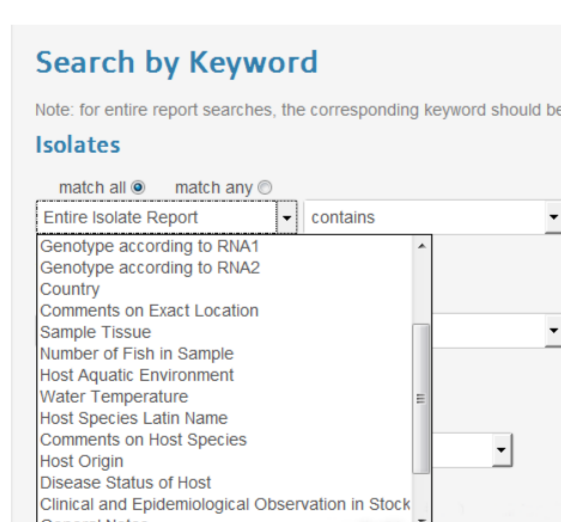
Search by Keyword

Note: for entire report searches, the corresponding keyword should be

Isolates

match all match any

Entire Isolate Report

contains

Genotype according to RNA1
Genotype according to RNA2
Country
Comments on Exact Location
Sample Tissue
Number of Fish in Sample
Host Aquatic Environment
Water Temperature
Host Species Latin Name
Comments on Host Species
Host Origin
Disease Status of Host
Clinical and Epidemiological Observation in Stock
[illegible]